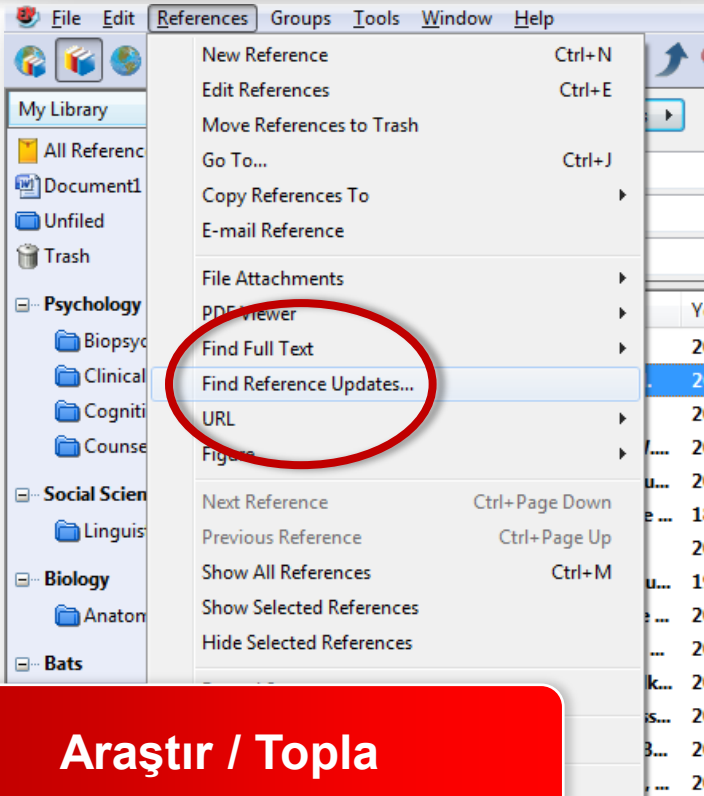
File Edit References Groups Tools Window Help

My Library

All Referenc
Document1
Unfiled
Trash

Psychology
Biopsyc
Clinical
Cogniti
Counse

Social Scien
Linguis

Biology
Anatom

Bats

New Reference Ctrl+N
Edit References Ctrl+E
Move References to Trash
Go To... Ctrl+J
Copy References To
E-mail Reference

File Attachments
PDF Viewer
Find Full Text
Find Reference Updates...
URL
Figure

Next Reference Ctrl+Page Down
Previous Reference Ctrl+Page Up
Show All References Ctrl+M
Show Selected References
Hide Selected References

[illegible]

Ye
20
2
20
20
20
1
20
1
20
20
20
20
20
20

Araştır / Topla